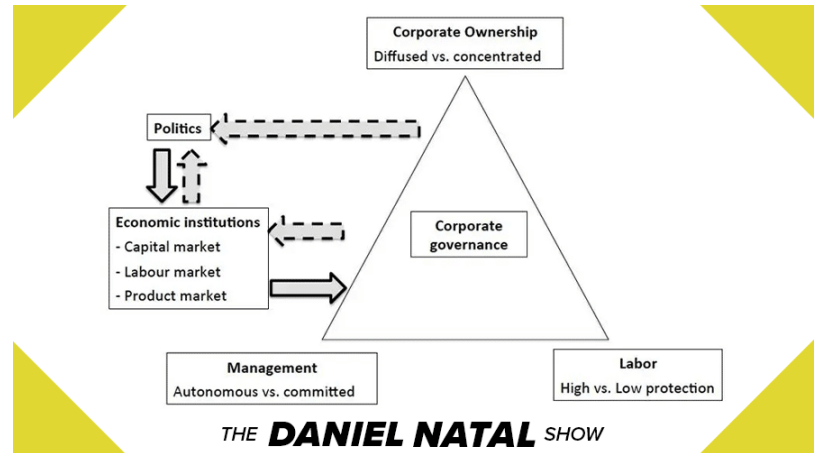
Corporate Ownership
Diffused vs. concentrated

Politics

Economic institutions
- Capital market
- Labour market
- Product market

Corporate governance

Management
Autonomous vs. committed

Labor
High vs. Low protection

THE DANIEL NATAL SHOW